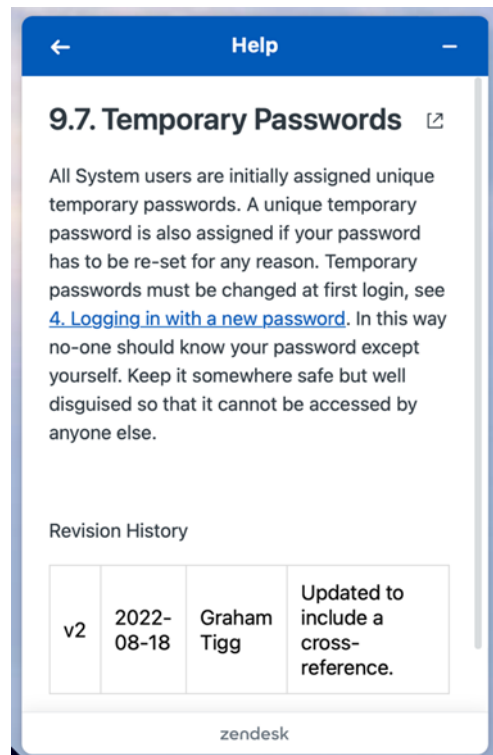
← Help –

9.7. Temporary Passwords

All System users are initially assigned unique temporary passwords. A unique temporary password is also assigned if your password has to be re-set for any reason. Temporary passwords must be changed at first login, see 4. Logging in with a new password. In this way no-one should know your password except yourself. Keep it somewhere safe but well disguised so that it cannot be accessed by anyone else.

Revision History

| v2 | 2022-08-18 | Graham Tigg | Updated to include a cross-reference. |
|---|---|---|---|

zendesk